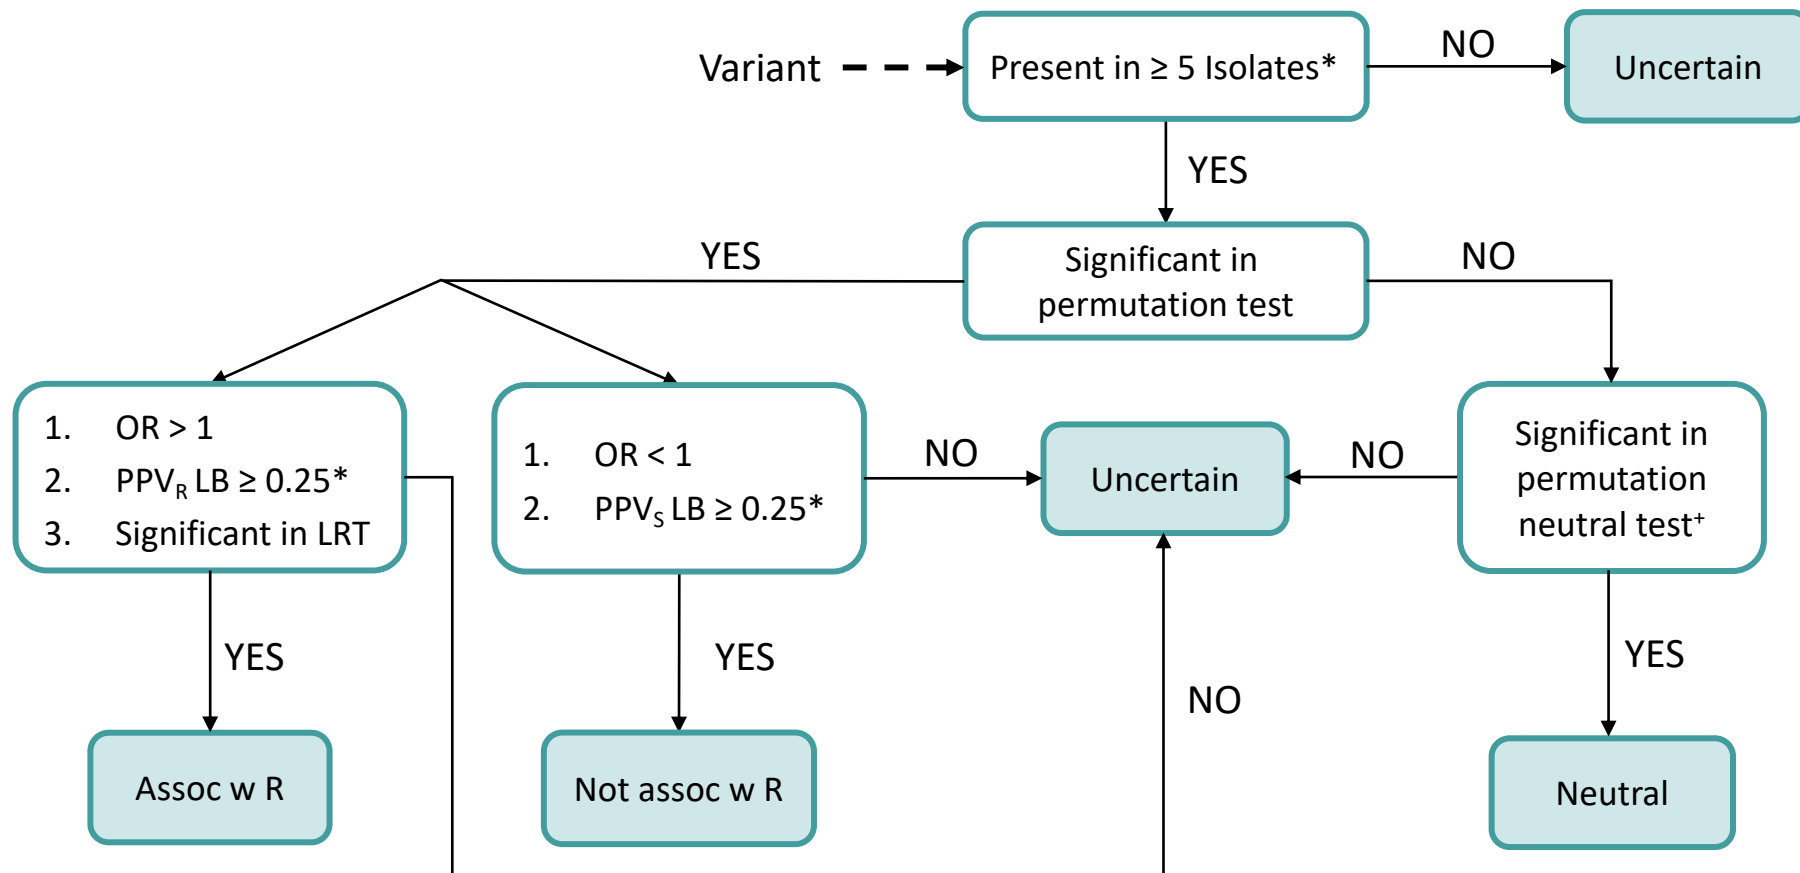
Variant

Present in ≥ 5 Isolates*

NO

Uncertain

YES

YES

Significant in permutation test

NO

1. OR > 1
2. $PPV_R$ LB ≥ 0.25*
3. Significant in LRT

1. OR < 1
2. $PPV_S$ LB ≥ 0.25*

NO

Uncertain

NO

Significant in permutation neutral test$^+$

YES

YES

NO

YES

Assoc w R

Not assoc w R

Neutral